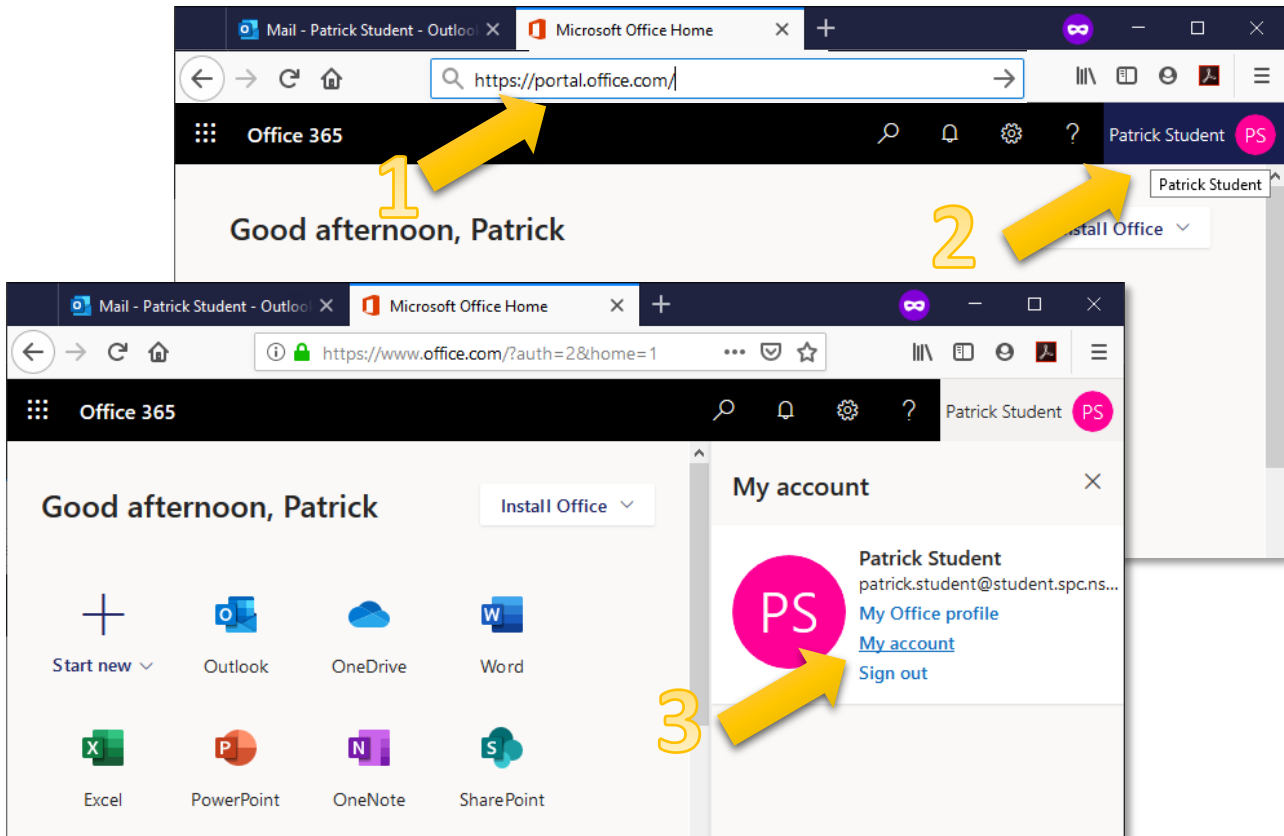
Mail - Patrick Student - Outlool ×
Microsoft Office Home ×
+

https://portal.office.com/

Office 365
Patrick Student PS
Patrick Student

1

Good afternoon, Patrick

2

nstall Office

Mail - Patrick Student - Outlool ×
Microsoft Office Home ×
+

https://www.office.com/?auth=2&home=1

Office 365
Patrick Student PS

Good afternoon, Patrick
Install Office

Start new
Outlook
OneDrive
Word
Excel
PowerPoint
OneNote
SharePoint

My account
×
PS
Patrick Student
patrick.student@student.spc.ns...
My Office profile
My account
Sign out

3